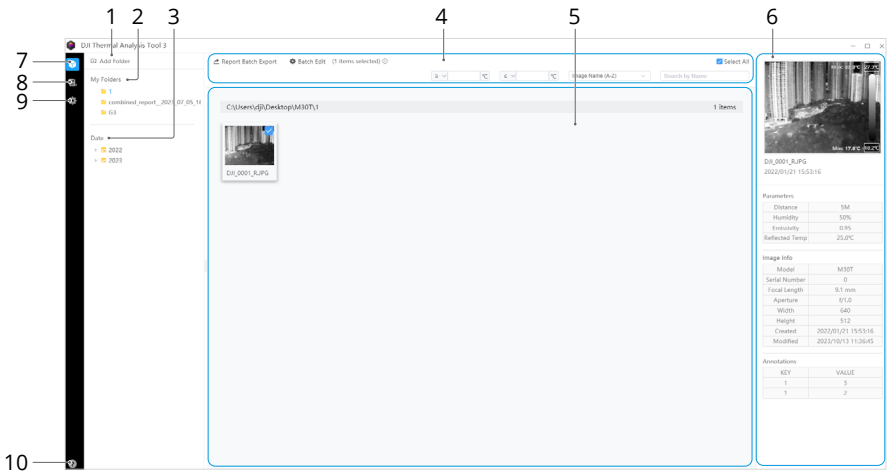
1 2 3 4 5 6 7 8 9 10

DJI Thermal Analysis Tool 3

Add Folder

My Folders
1
combined_report__2021_07_05_16
G3

Date
2022
2023

Report Batch Export
Batch Edit (1 items selected)
Select All

≥ ℃ ≤ ℃ Image Name (A-Z) Search by Name

C:\Users\dji\Desktop\M30T\1
1 items

DJI_0001_R.JPG

Max: 32.9℃ 27.7℃
Min: 17.6℃ 10.2℃

DJI_0001_R.JPG
2022/01/21 15:53:16

Parameters
| | |
|---|---|
| Distance | 5M |
| Humidity | 50% |
| Emissivity | 0.95 |
| Reflected Temp | 25.0℃ |

Image Info
| | |
|---|---|
| Model | M30T |
| Serial Number | 0 |
| Focal Length | 9.1 mm |
| Aperture | f/1.0 |
| Width | 640 |
| Height | 512 |
| Created | 2022/01/21 15:53:16 |
| Modified | 2023/10/13 11:36:45 |

Annotations
| KEY | VALUE |
|---|---|
| 1 | 3 |
| 1 | 2 |